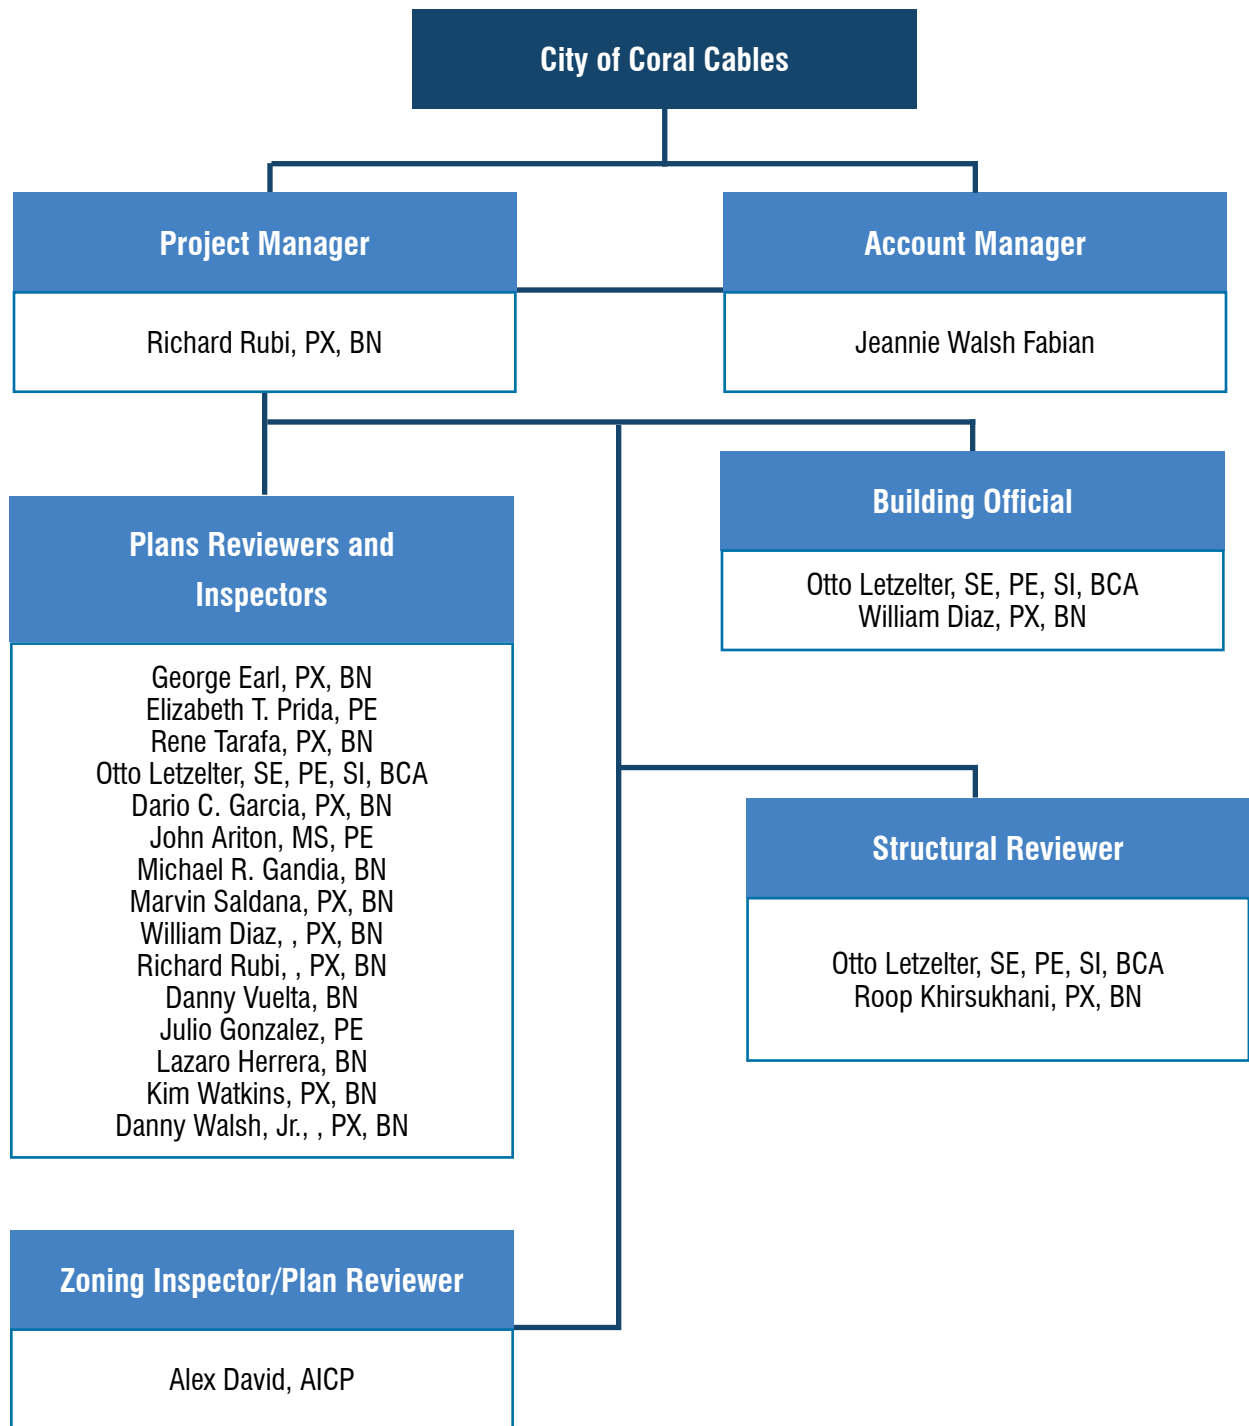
City of Coral Cables

Project Manager

Richard Rubi, PX, BN

Account Manager

Jeannie Walsh Fabian

Plans Reviewers and Inspectors

George Earl, PX, BN
Elizabeth T. Prida, PE
Rene Tarafa, PX, BN
Otto Letzelter, SE, PE, SI, BCA
Dario C. Garcia, PX, BN
John Ariton, MS, PE
Michael R. Gandia, BN
Marvin Saldana, PX, BN
William Diaz, , PX, BN
Richard Rubi, , PX, BN
Danny Vuelta, BN
Julio Gonzalez, PE
Lazaro Herrera, BN
Kim Watkins, PX, BN
Danny Walsh, Jr., , PX, BN

Building Official

Otto Letzelter, SE, PE, SI, BCA
William Diaz, PX, BN

Structural Reviewer

Otto Letzelter, SE, PE, SI, BCA
Roop Khirsukhani, PX, BN

Zoning Inspector/Plan Reviewer

Alex David, AICP